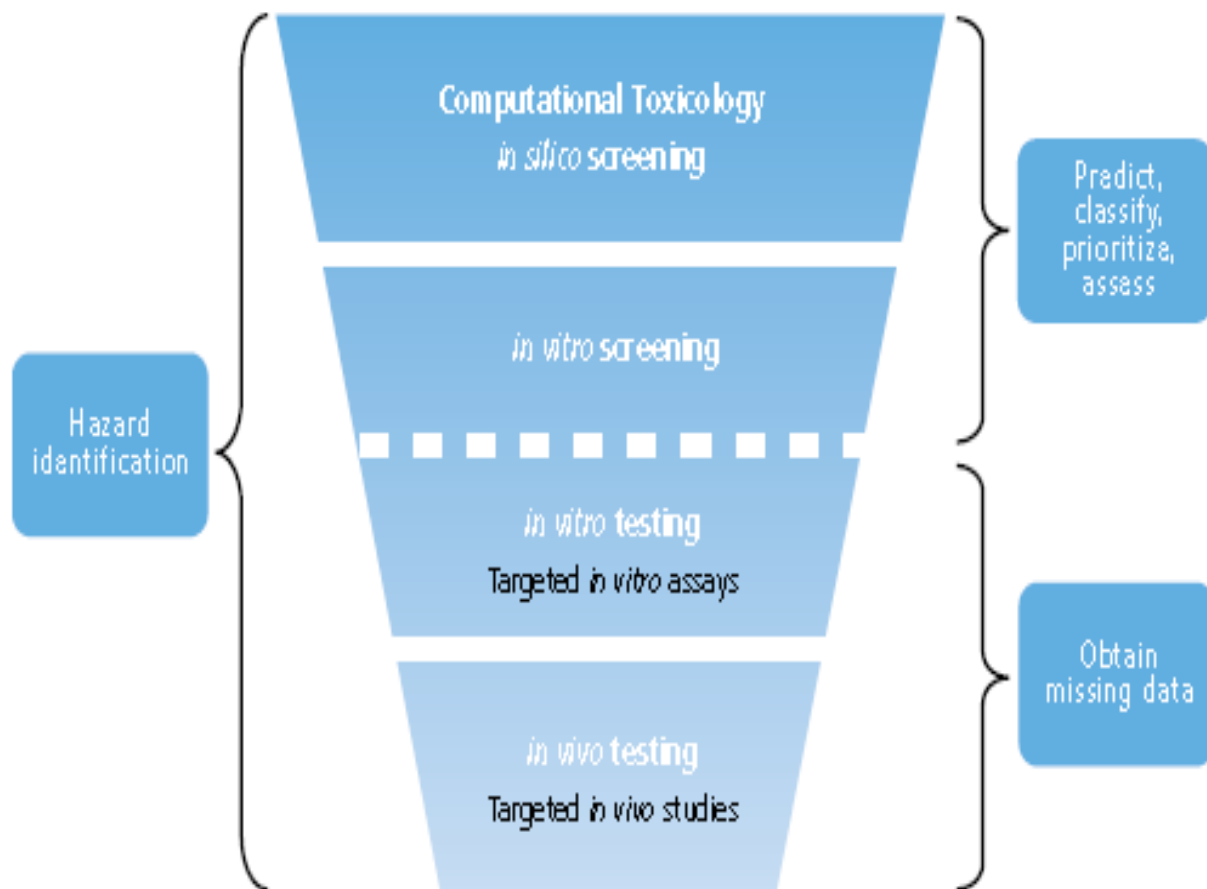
Hazard identification

Computational Toxicology
in silico screening

in vitro screening

in vitro testing
Targeted in vitro assays

in vivo testing
Targeted in vivo studies

Predict, classify, prioritiza, assess

Obtain missing data